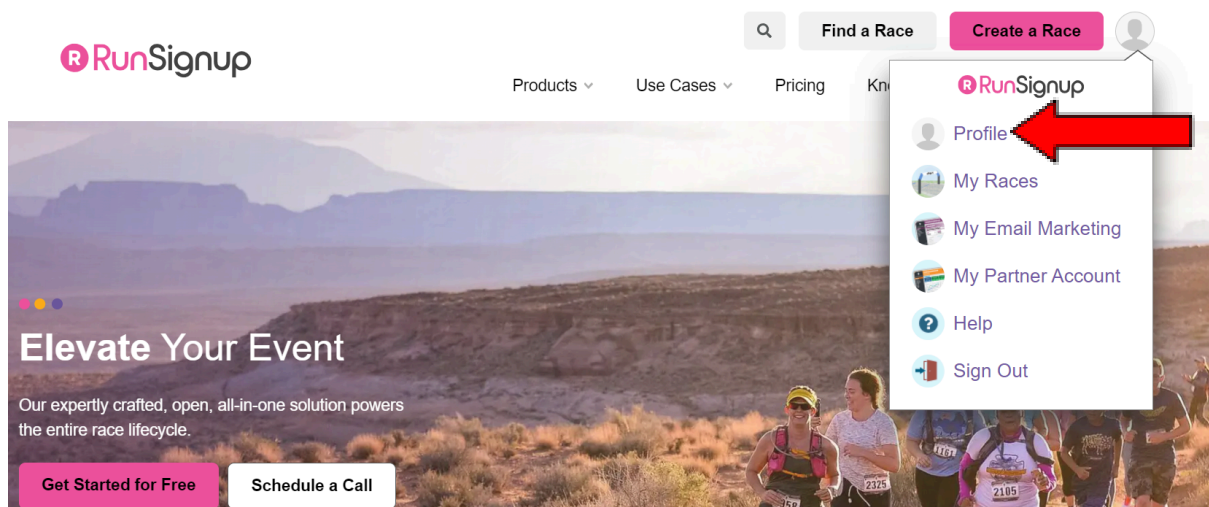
RunSignup

Find a Race

Create a Race

Products

Use Cases

Pricing

Kn

RunSignup

Profile

My Races

My Email Marketing

My Partner Account

Help

Sign Out

Elevate Your Event

Our expertly crafted, open, all-in-one solution powers the entire race lifecycle.

Get Started for Free

Schedule a Call

2325

2105

1161